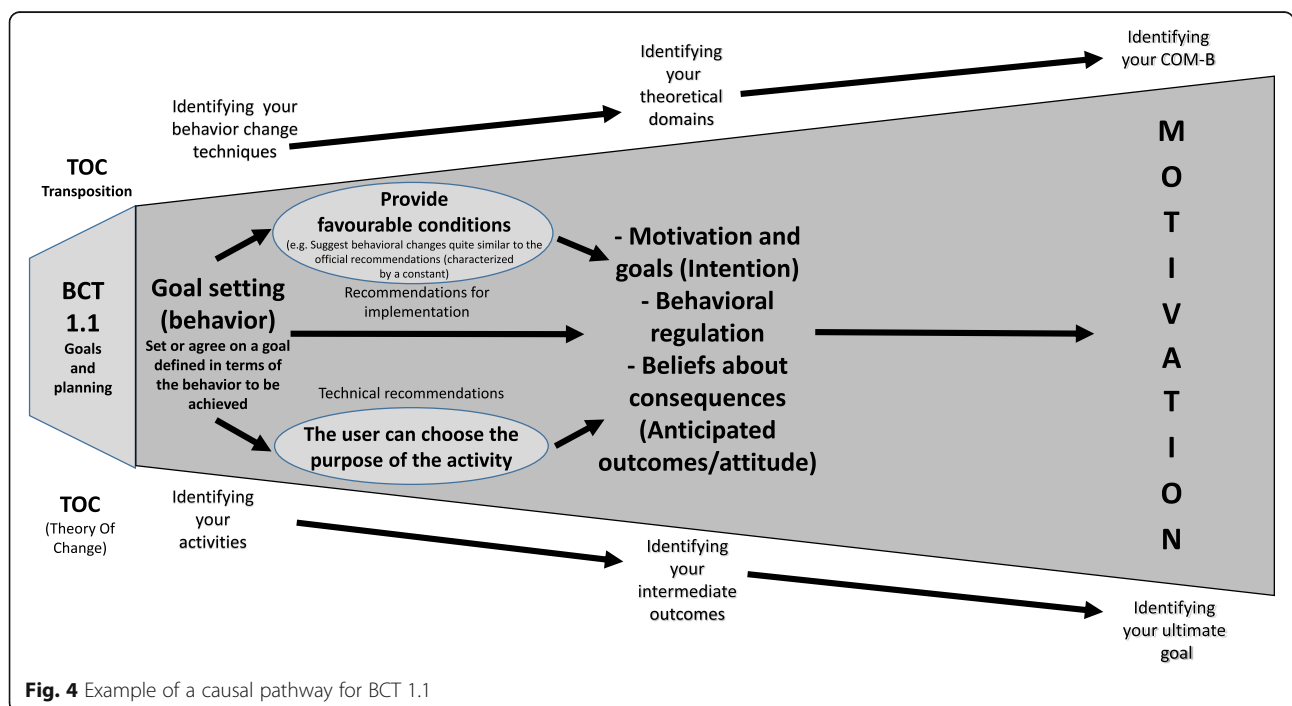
Identifying your behavior change techniques

Identifying your theoretical domains

Identifying your COM-B

TOC
Transposition

BCT 1.1
Goals and planning

Provide favourable conditions
(e.g. Suggest behavioral changes quite similar to the official recommendations (characterized by a constant)

Goal setting (behavior)
Set or agree on a goal defined in terms of the behavior to be achieved

Recommendations for implementation

Technical recommendations

The user can choose the purpose of the activity

- Motivation and goals (Intention)
- Behavioral regulation
- Beliefs about consequences (Anticipated outcomes/attitude)

M
O
T
I
V
A
T
I
O
N

TOC
(Theory Of Change)

Identifying your activities

Identifying your intermediate outcomes

Identifying your ultimate goal

Fig. 4 Example of a causal pathway for BCT 1.1